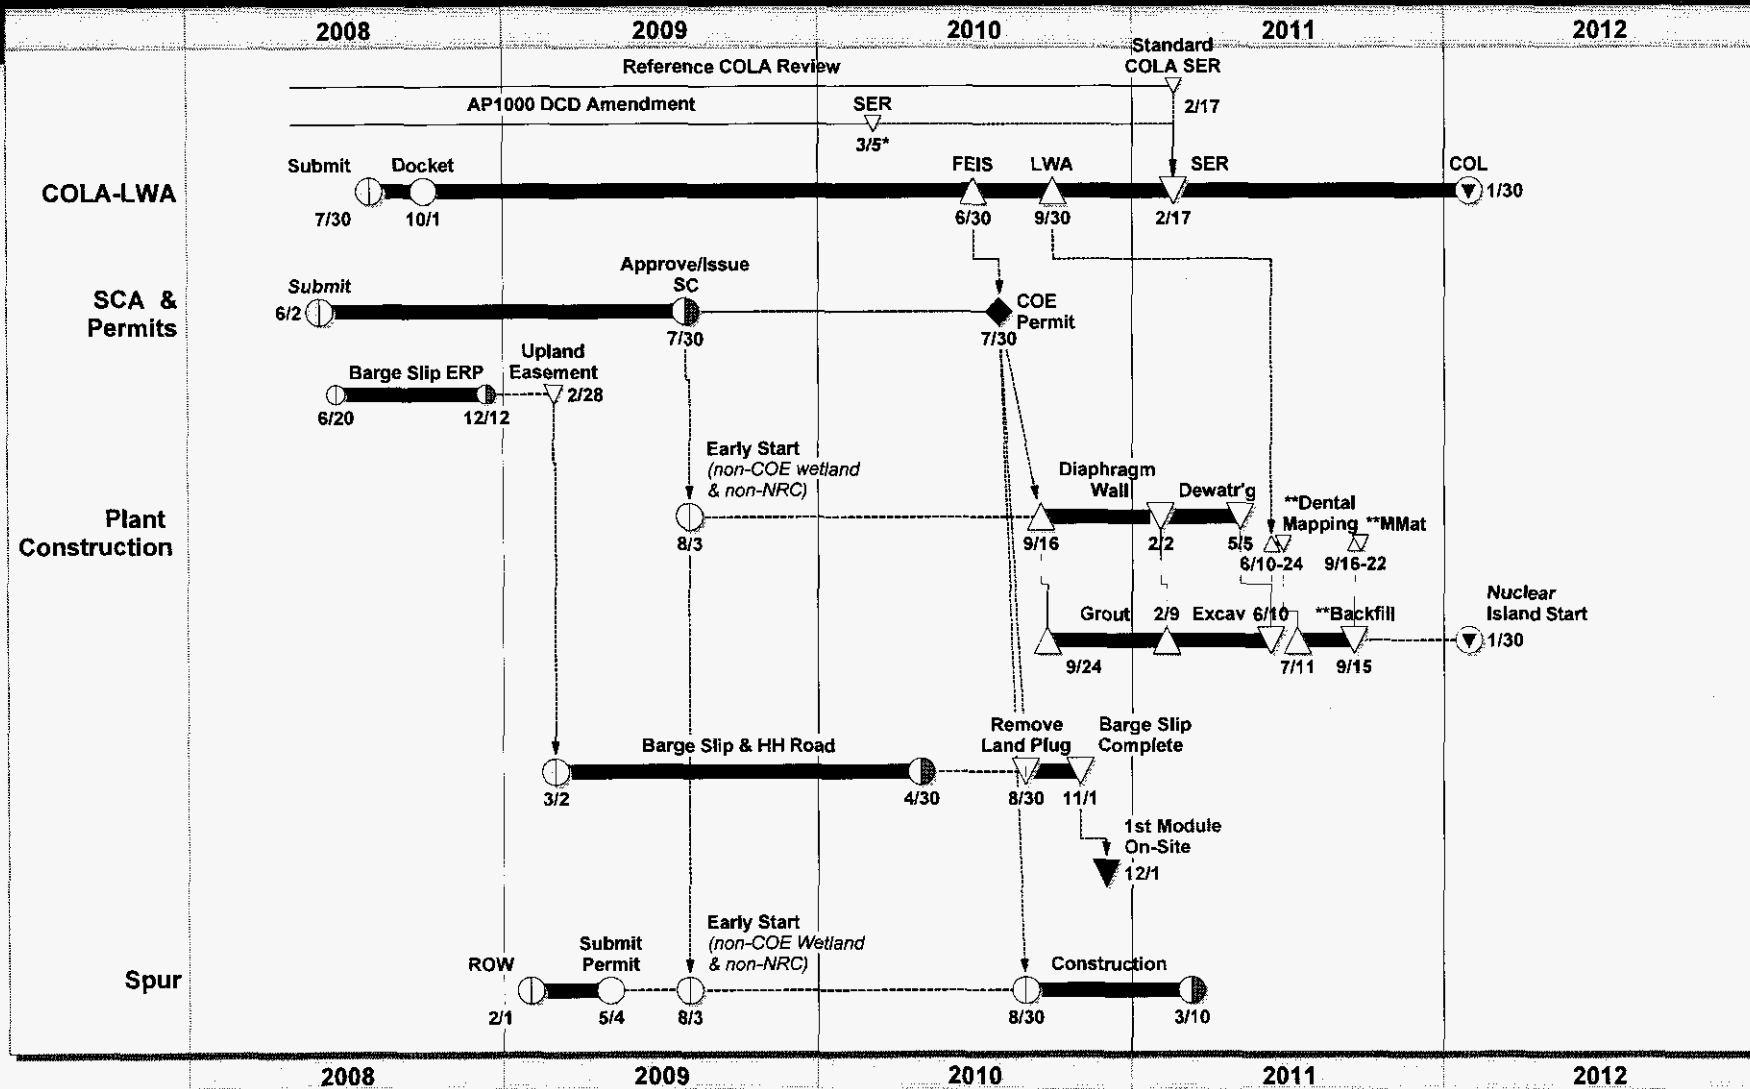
2008 2009 2010 2011 2012

Reference COLA Review

Standard COLA SER

2/17

AP1000 DCD Amendment

SER

3/5*

COLA-LWA

Submit

Docket

FEIS

LWA

SER

COL

7/30

10/1

6/30

9/30

2/17

1/30

SCA & Permits

Submit

6/2

Approve/Issue SC

7/30

COE Permit

7/30

Barge Slip ERP

6/20

12/12

Upland Easement

2/28

Plant Construction

Early Start (non-COE wetland & non-NRC)

8/3

Diaphragm Wall

Dewatr'g

9/16

2/2

5/5

**Dental Mapping

**MMat

6/10-24

9/16-22

Grout

2/9

Excav

6/10

**Backfill

Nuclear Island Start

9/24

7/11

9/15

1/30

Barge Slip & HH Road

Remove Land Plug

Barge Slip Complete

3/2

4/30

8/30

11/1

1st Module On-Site

12/1

Spur

ROW

Submit Permit

Early Start (non-COE Wetland & non-NRC)

Construction

2/1

5/4

8/3

8/30

3/10

2008 2009 2010 2011 2012